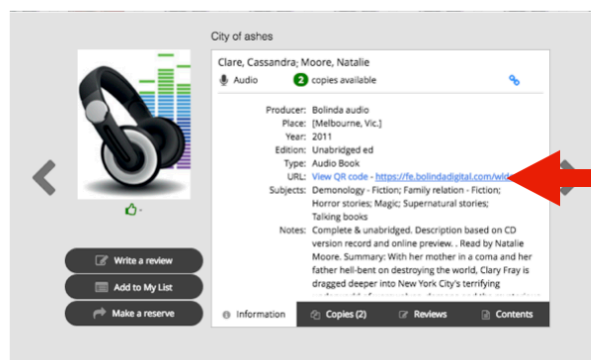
City of ashes

Clare, Cassandra; Moore, Natalie

Audio 2 copies available

Producer: Bolinda audio
Place: [Melbourne, Vic.]
Year: 2011
Edition: Unabridged ed
Type: Audio Book
URL: View QR code - https://fe.bolindadigital.com/wid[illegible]
Subjects: Demonology - Fiction; Family relation - Fiction; Horror stories; Magic; Supernatural stories; Talking books
Notes: Complete & unabridged. Description based on CD version record and online preview. . Read by Natalie Moore. Summary: With her mother in a coma and her father hell-bent on destroying the world, Clary Fray is dragged deeper into New York City's terrifying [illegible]

-

Write a review
Add to My List
Make a reserve

Information
Copies (2)
Reviews
Contents